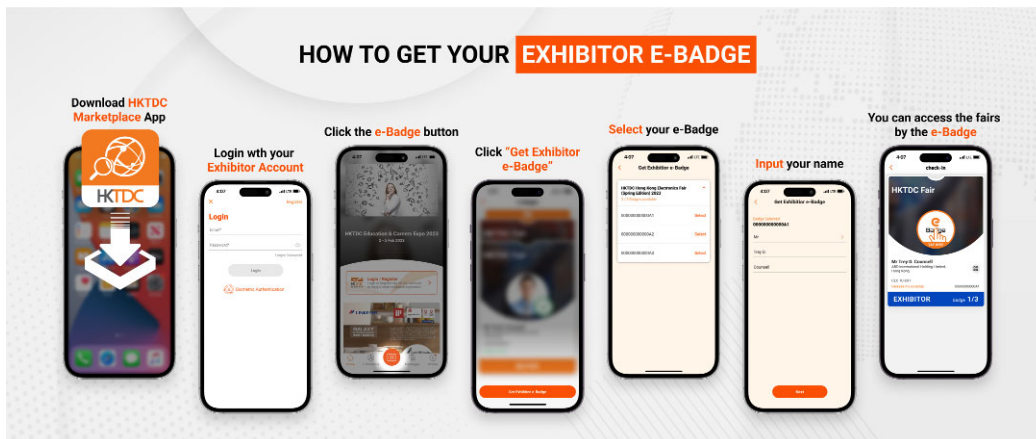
HOW TO GET YOUR EXHIBITOR E-BADGE

Download HKTDC Marketplace App

HKTDC

Login wth your Exhibitor Account

Login

Email*

Password*

Login

Biometric Authentication

Click the e-Badge button

HKTDC Education & Careers Expo 2023

Login / Register

Click "Get Exhibitor e-Badge"

Get Exhibitor e-Badge

Select your e-Badge

4:07

Get Exhibitor e-Badge

HKTDC Hong Kong Electronics Fair (Spring Edition) 2022

000000000000A1 Select

000000000000A2 Select

000000000000A3 Select

Input your name

4:07

Get Exhibitor e-Badge

000000000000A1

Mr

Terry G.

Counsell

Next

You can access the fairs by the e-Badge

4:07

check-in

HKTDC Fair

Mr Terry G. Counsell

EXHIBITOR

Badge 1/3